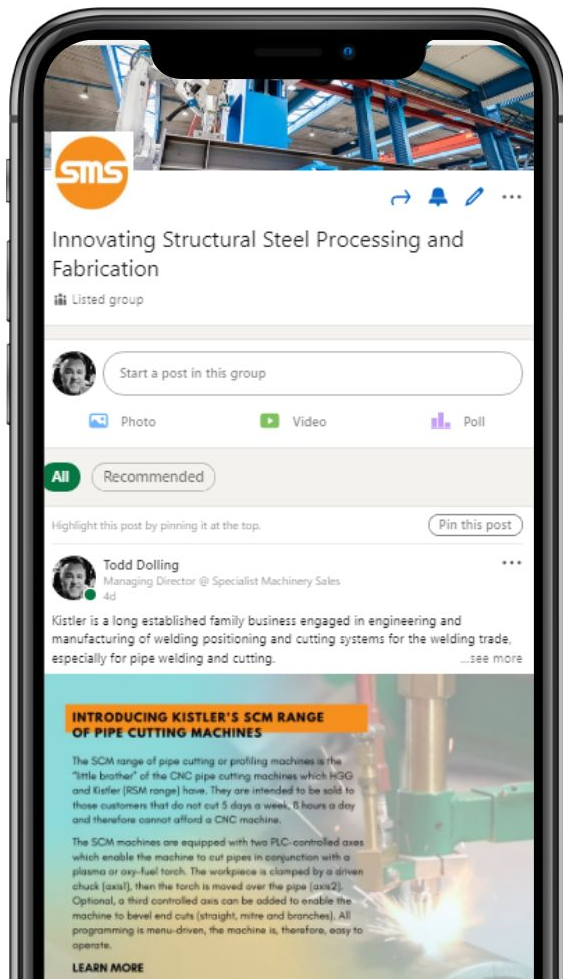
SMS

Innovating Structural Steel Processing and Fabrication

Listed group

Start a post in this group

Photo

Video

Poll

All

Recommended

Highlight this post by pinning it at the top.

Pin this post

Todd Dolling
Managing Director @ Specialist Machinery Sales
4d

Kistler is a long established family business engaged in engineering and manufacturing of welding positioning and cutting systems for the welding trade, especially for pipe welding and cutting.

...see more

INTRODUCING KISTLER'S SCM RANGE OF PIPE CUTTING MACHINES

The SCM range of pipe cutting or profiling machines is the "little brother" of the CNC pipe cutting machines which HGG and Kistler (RSM range) have. They are intended to be sold to those customers that do not cut 5 days a week, 8 hours a day and therefore cannot afford a CNC machine.

The SCM machines are equipped with two PLC-controlled axes which enable the machine to cut pipes in conjunction with a plasma or oxy-fuel torch. The workpiece is clamped by a driven chuck (axis1), then the torch is moved over the pipe (axis2). Optional, a third controlled axis can be added to enable the machine to bevel end cuts (straight, mitre and branches). All programming is menu-driven, the machine is, therefore, easy to operate.

LEARN MORE